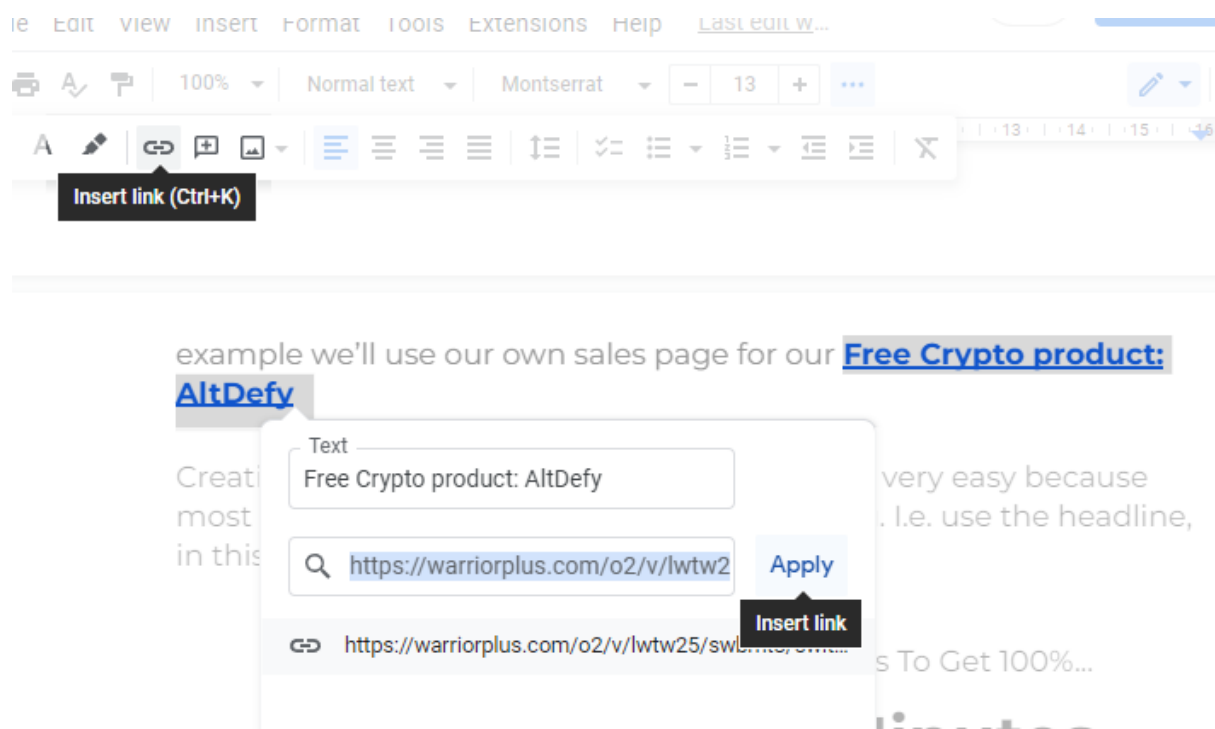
le Edit View Insert Format Tools Extensions Help Last edit w...

100% Normal text Montserrat 13 +

Insert link (Ctrl+K)

13 14 15 16

example we'll use our own sales page for our Free Crypto product: AltDefy

Creati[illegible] very easy because most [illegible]. I.e. use the headline, in this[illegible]

Text
Free Crypto product: AltDefy

https://warriorplus.com/o2/v/lwtw2 Apply

Insert link

https://warriorplus.com/o2/v/lwtw25/swl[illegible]

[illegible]s To Get 100%...

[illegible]inutes